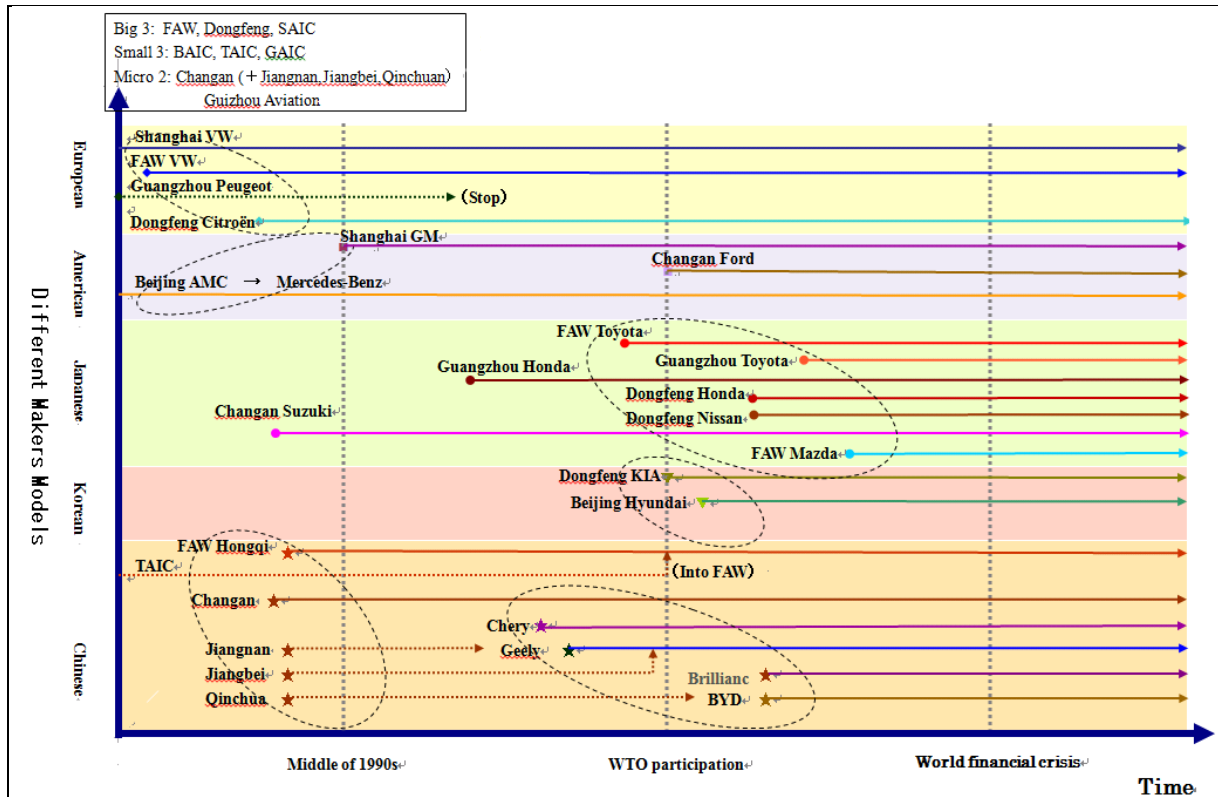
Big 3: FAW, Dongfeng, SAIC
Small 3: BAIC, TAIC, GAIC
Micro 2: Changan (+Jiangnan,Jiangbei,Qinchuan)
Guizhou Aviation

Different Makers Models

European
Shanghai VW
FAW VW
Guangzhou Peugeot
(Stop)
Dongfeng Citroën

American
Shanghai GM
Changan Ford
Beijing AMC → Mercedes-Benz

Japanese
FAW Toyota
Guangzhou Toyota
Guangzhou Honda
Dongfeng Honda
Dongfeng Nissan
Changan Suzuki
FAW Mazda

Korean
Dongfeng KIA
Beijing Hyundai

Chinese
FAW Hongqi
TAIC
(Into FAW)
Changan
Chery
Jiangnan
Geely
Jiangbei
Brillianc
Qinchua
BYD

Middle of 1990s
WTO participation
World financial crisis
Time